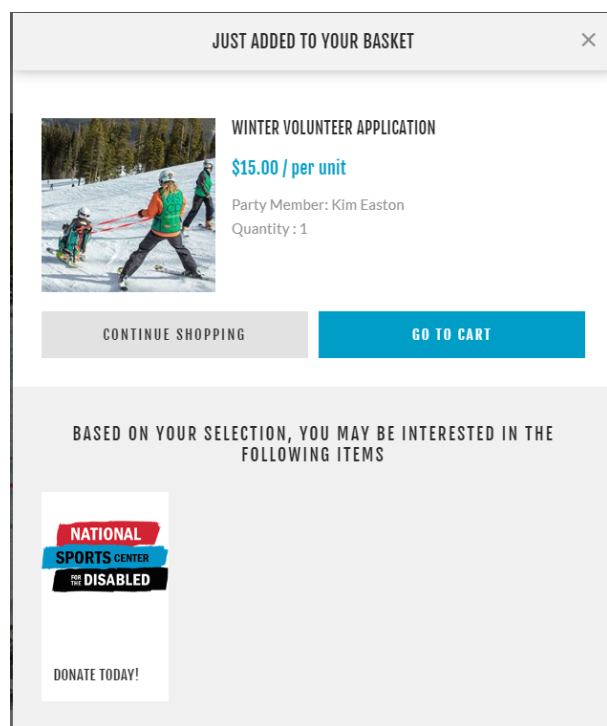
JUST ADDED TO YOUR BASKET

×

WINTER VOLUNTEER APPLICATION

$15.00 / per unit

Party Member: Kim Easton

Quantity : 1

CONTINUE SHOPPING

GO TO CART

BASED ON YOUR SELECTION, YOU MAY BE INTERESTED IN THE FOLLOWING ITEMS

NATIONAL SPORTS CENTER FOR THE DISABLED

DONATE TODAY!